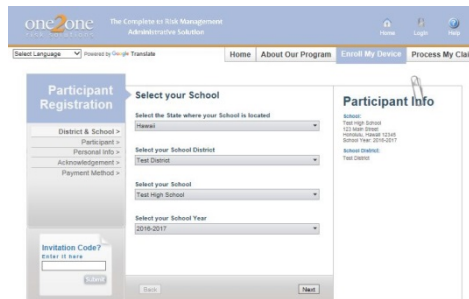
one2one
The Complete e-Risk Management Administrative Solution
Home Login Help

Select Language Powered by Google Translate
Home | About Our Program | Enroll My Device | Process My Cla

Participant Registration
District & School >
Participant >
Personal Info >
Acknowledgement >
Payment Method >

Invitation Code?
Enter it here
Submit

Select your School
Select the State where your School is located
Hawaii
Select your School District
Test District
Select your School
Test High School
Select your School Year
2016-2017
Back
Next

Participant Info
School:
Test High School
123 Main Street
Honolulu, Hawaii 12345
School Year: 2016-2017
School District:
Test District